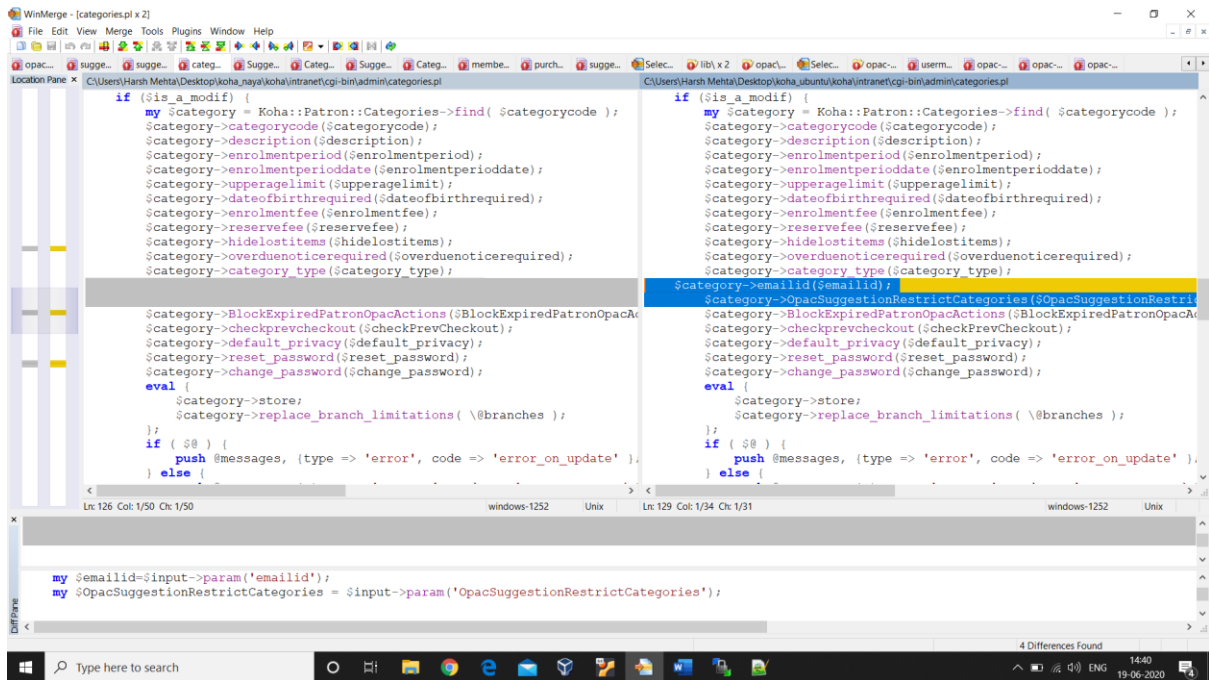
WinMerge - [categories.pl x 2]

File Edit View Merge Tools Plugins Window Help

opac... sugge... sugge... categ... Sugge... Categ... Sugge... Categ... membe... purch... sugge... Selec... lib\ x 2 opac\... Selec... opac-... userm... opac-... opac-... opac-...

Location Pane ×

C:\Users\Harsh Mehta\Desktop\koha_naya\koha\intranet\cgi-bin\admin\categories.pl

if ($is_a_modif) {
my $category = Koha::Patron::Categories->find( $categorycode );
$category->categorycode($categorycode);
$category->description($description);
$category->enrolmentperiod($enrolmentperiod);
$category->enrolmentperioddate($enrolmentperioddate);
$category->upperagelimit($upperagelimit);
$category->dateofbirthrequired($dateofbirthrequired);
$category->enrolmentfee($enrolmentfee);
$category->reservefee($reservefee);
$category->hidelostitems($hidelostitems);
$category->overduenoticerequired($overduenoticerequired);
$category->category_type($category_type);

$category->BlockExpiredPatronOpacActions($BlockExpiredPatronOpacAc
$category->checkprevcheckout($checkPrevCheckout);
$category->default_privacy($default_privacy);
$category->reset_password($reset_password);
$category->change_password($change_password);
eval {
$category->store;
$category->replace_branch_limitations( \@branches );
};
if ( $@ ) {
push @messages, {type => 'error', code => 'error_on_update' },
} else {

Ln: 126 Col: 1/50 Ch: 1/50 windows-1252 Unix

C:\Users\Harsh Mehta\Desktop\koha_ubuntu\koha\intranet\cgi-bin\admin\categories.pl

if ($is_a_modif) {
my $category = Koha::Patron::Categories->find( $categorycode );
$category->categorycode($categorycode);
$category->description($description);
$category->enrolmentperiod($enrolmentperiod);
$category->enrolmentperioddate($enrolmentperioddate);
$category->upperagelimit($upperagelimit);
$category->dateofbirthrequired($dateofbirthrequired);
$category->enrolmentfee($enrolmentfee);
$category->reservefee($reservefee);
$category->hidelostitems($hidelostitems);
$category->overduenoticerequired($overduenoticerequired);
$category->category_type($category_type);
$category->emailid($emailid);
$category->OpacSuggestionRestrictCategories($OpacSuggestionRestri
$category->BlockExpiredPatronOpacActions($BlockExpiredPatronOpacAc
$category->checkprevcheckout($checkPrevCheckout);
$category->default_privacy($default_privacy);
$category->reset_password($reset_password);
$category->change_password($change_password);
eval {
$category->store;
$category->replace_branch_limitations( \@branches );
};
if ( $@ ) {
push @messages, {type => 'error', code => 'error_on_update' },
} else {

Ln: 129 Col: 1/34 Ch: 1/31 windows-1252 Unix

my $emailid=$input->param('emailid');
my $OpacSuggestionRestrictCategories = $input->param('OpacSuggestionRestrictCategories');

Diff Pane

4 Differences Found

Type here to search

14:40
19-06-2020
ENG